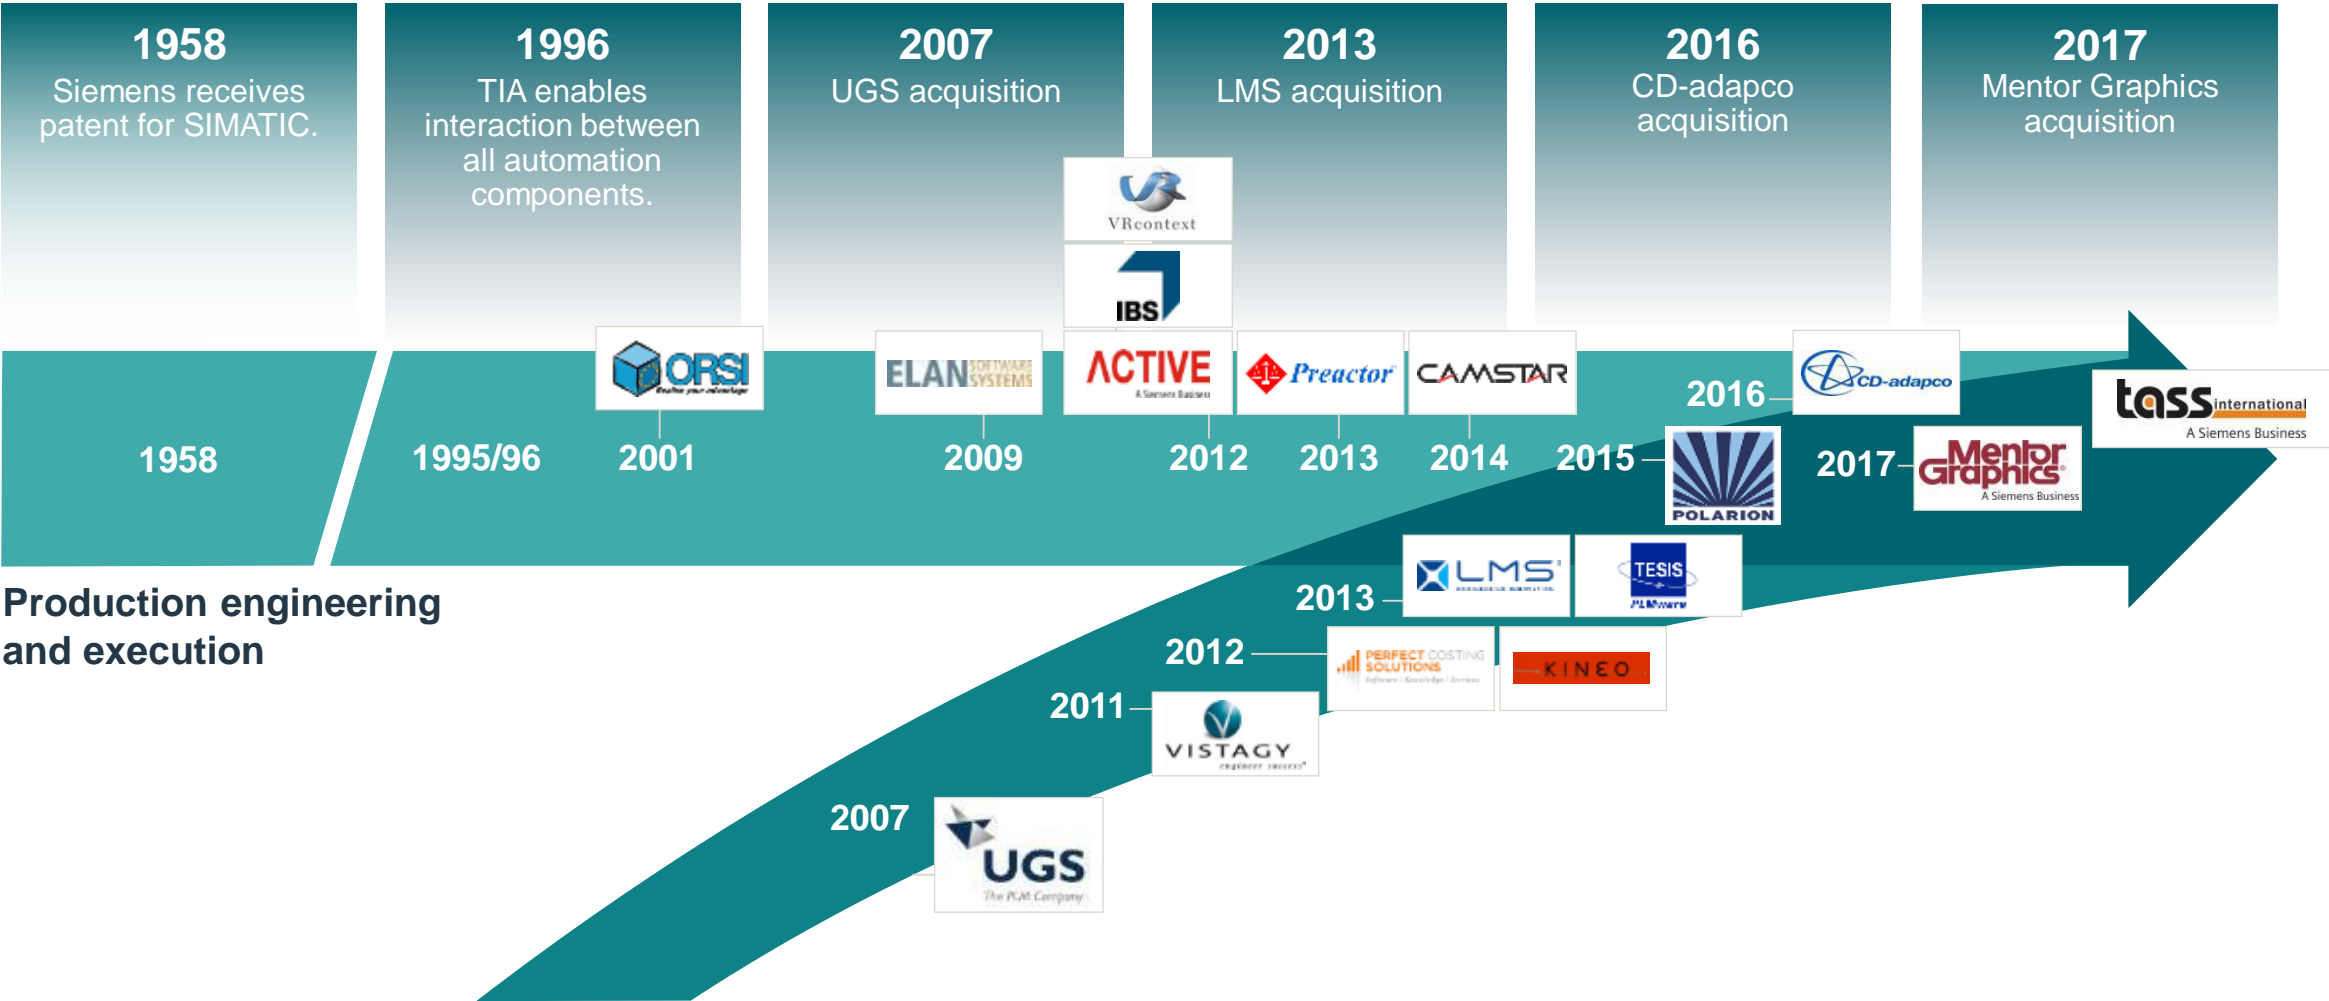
1958
Siemens receives patent for SIMATIC.

1996
TIA enables interaction between all automation components.

2007
UGS acquisition

2013
LMS acquisition

2016
CD-adapco acquisition

2017
Mentor Graphics acquisition

VRcontext

IBS

ORSI

ELAN SOFTWARE SYSTEMS

ACTIVE
A Siemens Business

Preactor

CAMSTAR

CD-adapco

tass international
A Siemens Business

1958

1995/96

2001

2009

2012

2013

2014

2015

POLARION

2016

2017

Mentor Graphics
A Siemens Business

Production engineering and execution

2013

LMS

TESIS PLMware

2012

PERFECT COSTING SOLUTIONS

KINEO

2011

VISTAGY

2007

UGS
The PLM Company